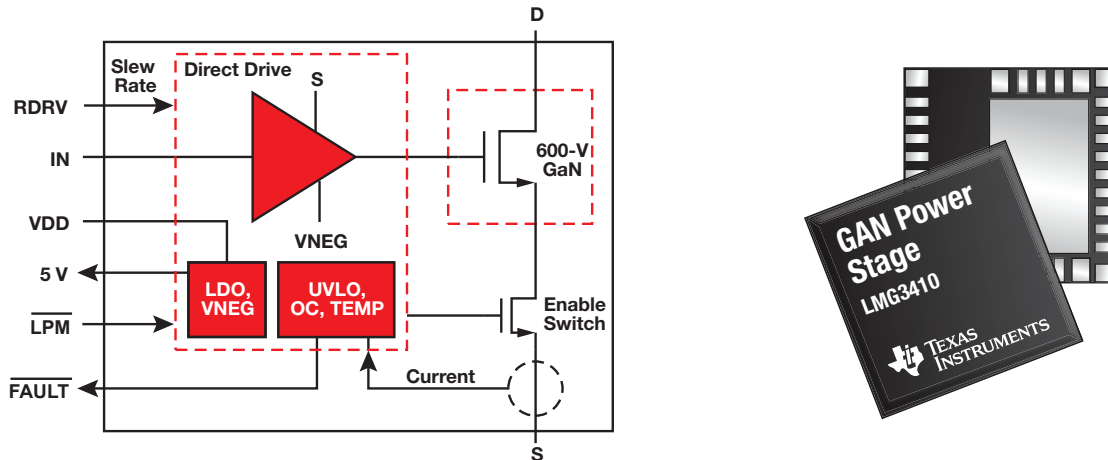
D

Slew Rate

Direct Drive

S

RDRV

IN

600-V GaN

VDD

VNEG

5 V

LDO, VNEG

UVLO, OC, TEMP

Enable Switch

$\overline{\text{LPM}}$

Current

$\overline{\text{FAULT}}$

S

GAN Power Stage

LMG3410

TEXAS INSTRUMENTS